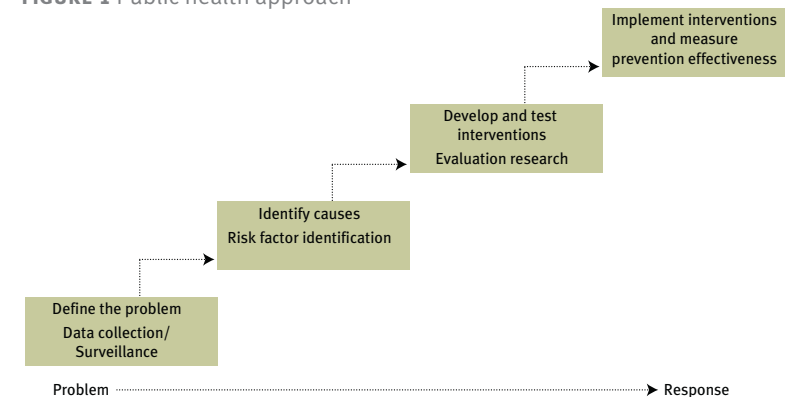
FIGURE 1 Public health approach

Implement interventions and measure prevention effectiveness

Develop and test interventions
Evaluation research

Identify causes
Risk factor identification

Define the problem
Data collection/ Surveillance

Problem

Response